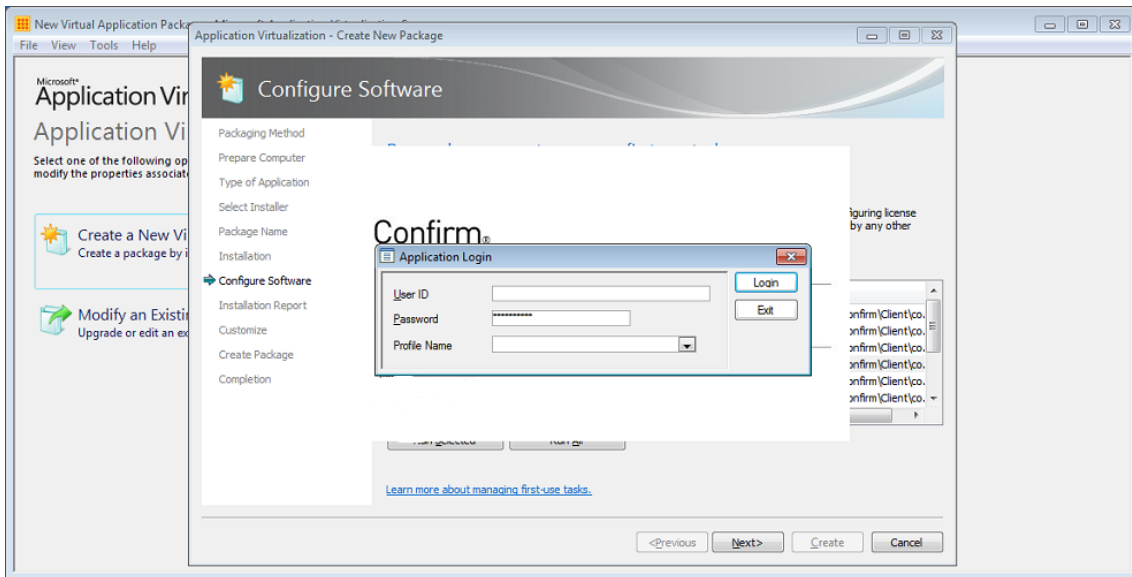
New Virtual Application Packa
File View Tools Help

Microsoft®
Application Vir
Application Vi
Select one of the following op
modify the properties associat

Create a New Vi
Create a package by i

Modify an Existi
Upgrade or edit an ex

Application Virtualization - Create New Package

Configure Software

Packaging Method
Prepare Computer
Type of Application
Select Installer
Package Name
Installation
Configure Software
Installation Report
Customize
Create Package
Completion

figuring license
by any other

onfirm\Client\co.
onfirm\Client\co.
onfirm\Client\co.
onfirm\Client\co.
onfirm\Client\co.
onfirm\Client\co.

Confirm®

Application Login
User ID
Password ***********
Profile Name
Login
Exit

Learn more about managing first-use tasks.

<Previous Next> Create Cancel